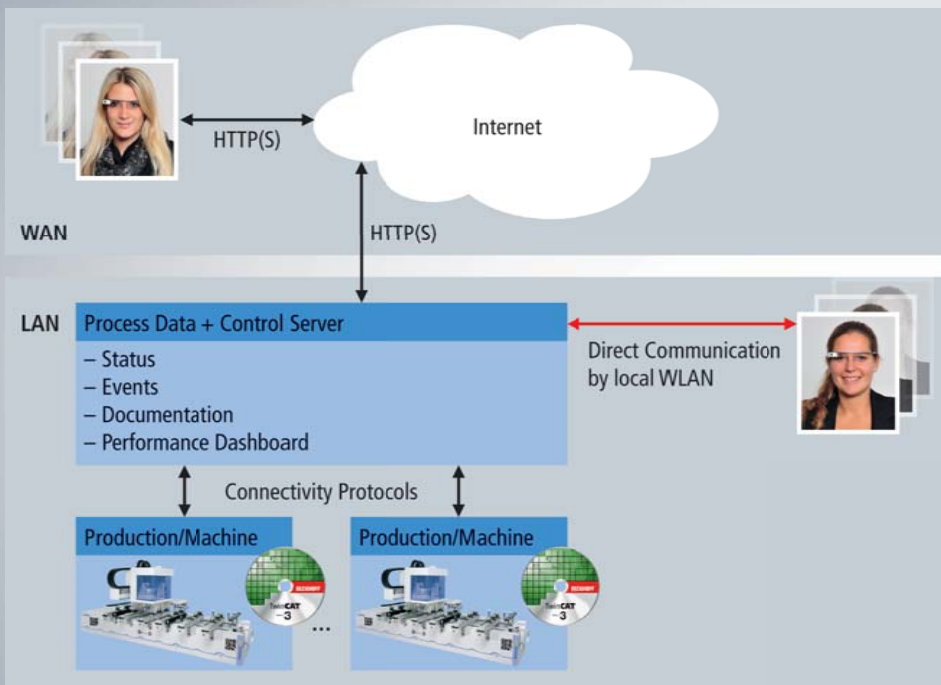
HTTP(S)

Internet

WAN

HTTP(S)

LAN

Process Data + Control Server

– Status
– Events
– Documentation
– Performance Dashboard

Direct Communication by local WLAN

Connectivity Protocols

Production/Machine

BECKHOFF

TwinCAT 3

...

Production/Machine

BECKHOFF

TwinCAT 3